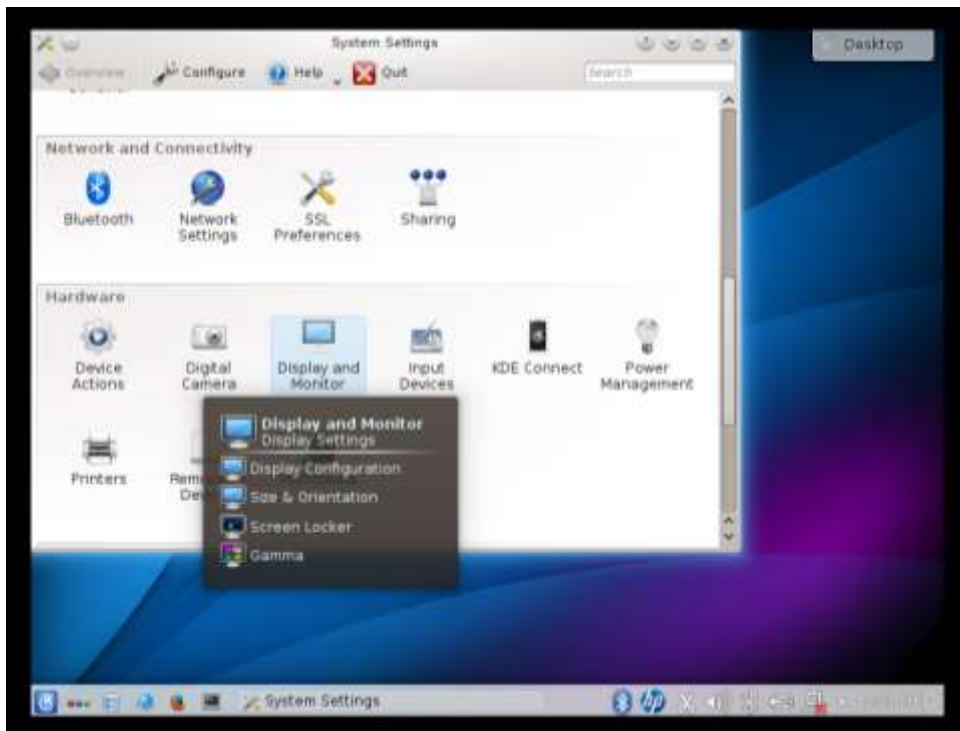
System Settings

Overview Configure Help Quit

Search

Desktop

Network and Connectivity

Bluetooth

Network Settings

SSL Preferences

Sharing

Hardware

Device Actions

Digital Camera

Display and Monitor

Input Devices

KDE Connect

Power Management

Printers

Rem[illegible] De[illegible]

Display and Monitor
Display Settings

Display Configuration

Size & Orientation

Screen Locker

Gamma

System Settings